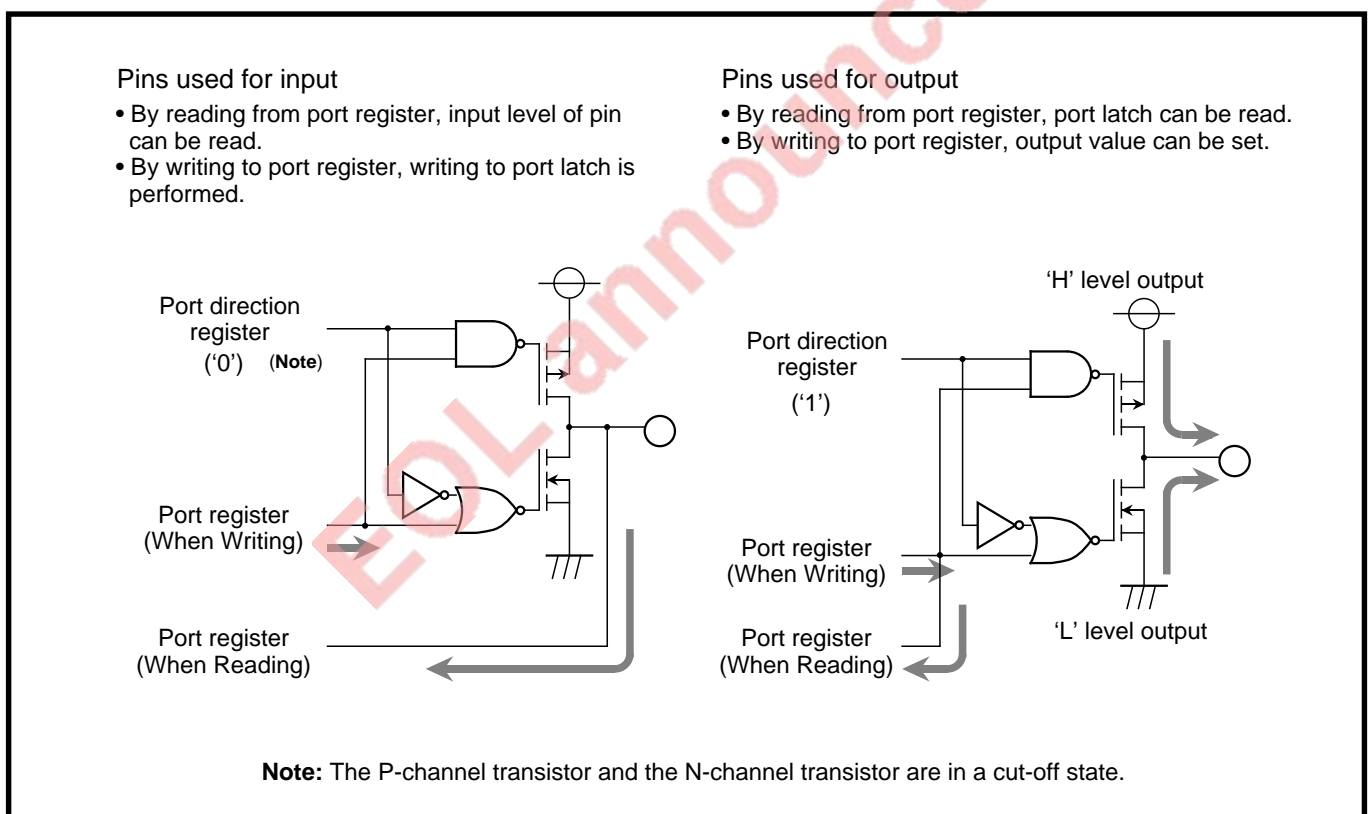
Pins used for input
• By reading from port register, input level of pin can be read.
• By writing to port register, writing to port latch is performed.

Pins used for output
• By reading from port register, port latch can be read.
• By writing to port register, output value can be set.

Port direction register
('0') (Note)

Port register
(When Writing)

Port register
(When Reading)

'H' level output

Port direction register
('1')

Port register
(When Writing)

Port register
(When Reading)

'L' level output

EOL announced

Note: The P-channel transistor and the N-channel transistor are in a cut-off state.